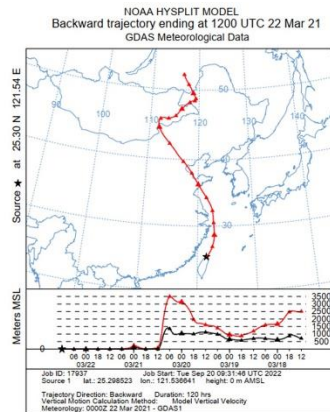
NOAA HYSPLIT MODEL
Backward trajectory ending at 1200 UTC 22 Mar 21
GDAS Meteorological Data

Source ★ at 25.30 N 121.54 E

90
100
110
120
130
140
50
40
30

Meters MSL

3500
3000
2500
2000
1500
1000
500

06 00 18 12 06 00 18 12 06 00 18 12 06 00 18 12 06 00 18 12
03/22 03/21 03/20 03/19 03/18

Job ID: 17937 Job Start: Tue Sep 20 09:31:46 UTC 2022
Source 1 lat.: 25.298523 lon.: 121.536641 height: 0 m AMSL

Trajectory Direction: Backward Duration: 120 hrs
Vertical Motion Calculation Method: Model Vertical Velocity
Meteorology: 0000Z 22 Mar 2021 - GDAS1